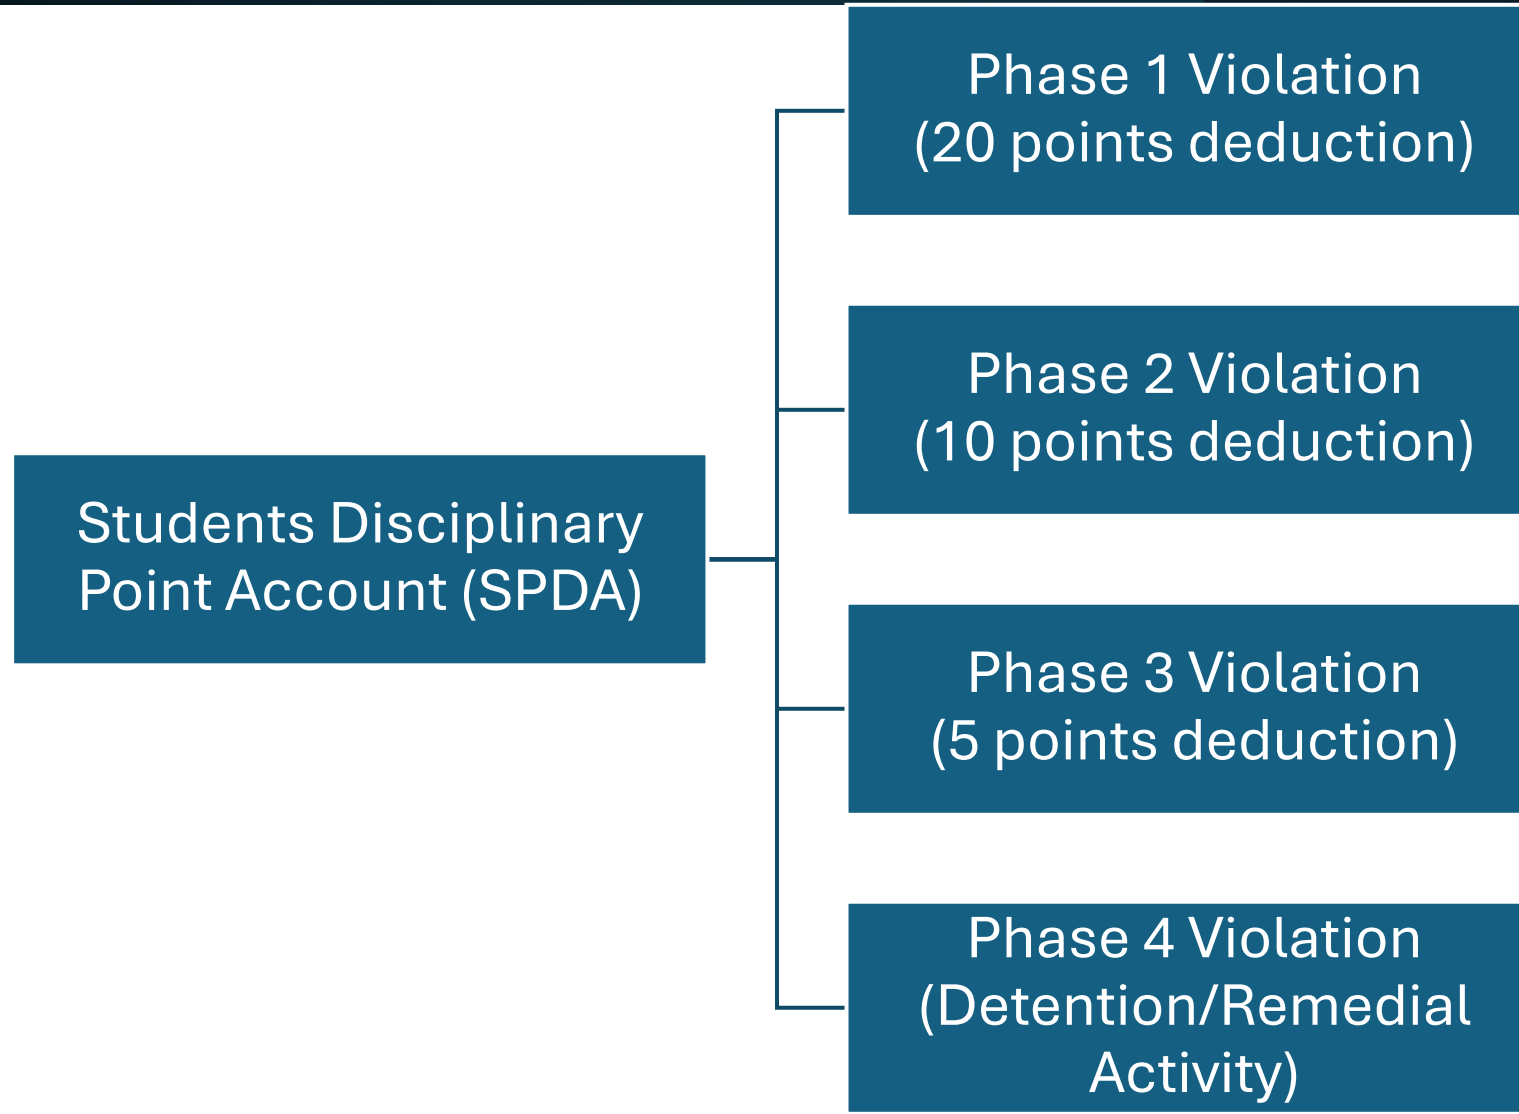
Students Disciplinary Point Account (SPDA)

Phase 1 Violation (20 points deduction)

Phase 2 Violation (10 points deduction)

Phase 3 Violation (5 points deduction)

Phase 4 Violation (Detention/Remedial Activity)